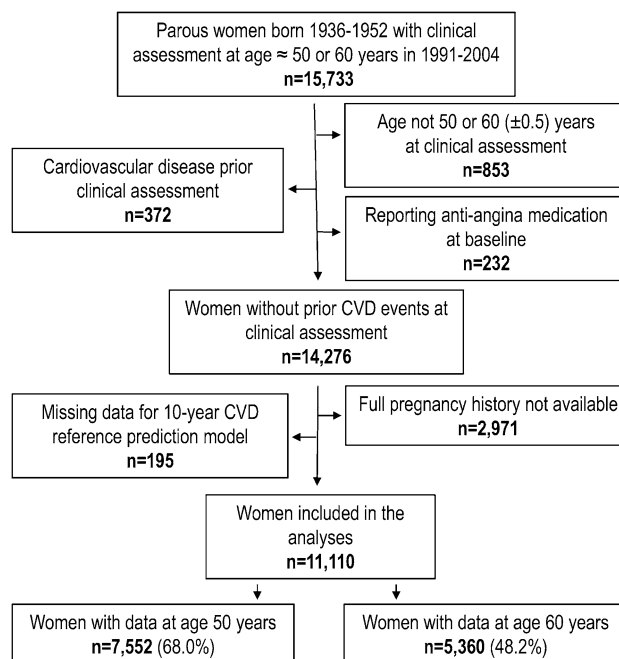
Parous women born 1936-1952 with clinical assessment at age ≈ 50 or 60 years in 1991-2004
n=15,733

Age not 50 or 60 (±0.5) years at clinical assessment
n=853

Cardiovascular disease prior clinical assessment
n=372

Reporting anti-angina medication at baseline
n=232

Women without prior CVD events at clinical assessment
n=14,276

Missing data for 10-year CVD reference prediction model
n=195

Full pregnancy history not available
n=2,971

Women included in the analyses
n=11,110

Women with data at age 50 years
n=7,552 (68.0%)

Women with data at age 60 years
n=5,360 (48.2%)